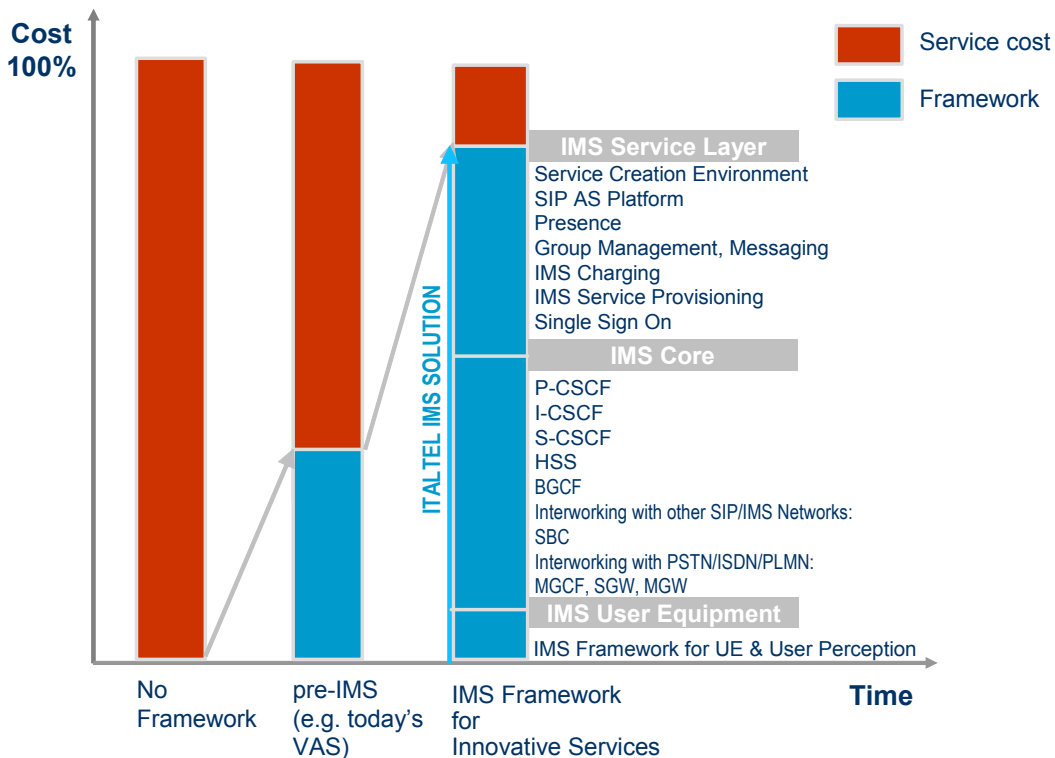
Cost
100%

Service cost

Framework

IMS Service Layer
Service Creation Environment
SIP AS Platform
Presence
Group Management, Messaging
IMS Charging
IMS Service Provisioning
Single Sign On

IMS Core
P-CSCF
I-CSCF
S-CSCF
HSS
BGCF
Interworking with other SIP/IMS Networks:
SBC
Interworking with PSTN/ISDN/PLMN:
MGCF, SGW, MGW

IMS User Equipment
IMS Framework for UE & User Perception

ITALTEL IMS SOLUTION

No Framework

pre-IMS (e.g. today's VAS)

IMS Framework for Innovative Services

Time